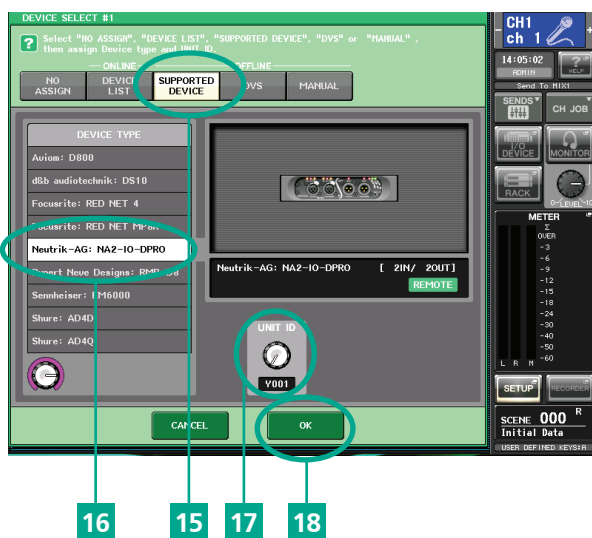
DEVICE SELECT #1

Select "NO ASSIGN", "DEVICE LIST", "SUPPORTED DEVICE", "DVS" or "MANUAL", then assign Device type and UNIT ID.

ONLINE

OFFLINE

NO ASSIGN

DEVICE LIST

SUPPORTED DEVICE

DVS

MANUAL

DEVICE TYPE

Aviom: D800

d&b audiotechnik: DS10

Focusrite: RED NET 4

Focusrite: RED NET MP8R

Neutrik-AG: NA2-IO-DPRO

Rupert Neve Designs: RMP-D8

Sennheiser: EM6000

Shure: AD4D

Shure: AD4Q

Neutrik-AG: NA2-IO-DPRO [ 2IN/ 2OUT]

REMOTE

UNIT ID

Y001

CANCEL

OK

CH1
ch 1

14:05:02
ADMIN

HELP

Send To MIX1

SENDS

CH JOB

I/O DEVICE

MONITOR

RACK

0-LEVEL-10

METER

Σ
OVER
-3
-6
-9
-12
-15
-18
-24
-30
-40
-50
-60

L R M

SETUP

RECORDER

SCENE 000 R
Initial Data

USER DEFINED KEYS:A

16

15

17

18